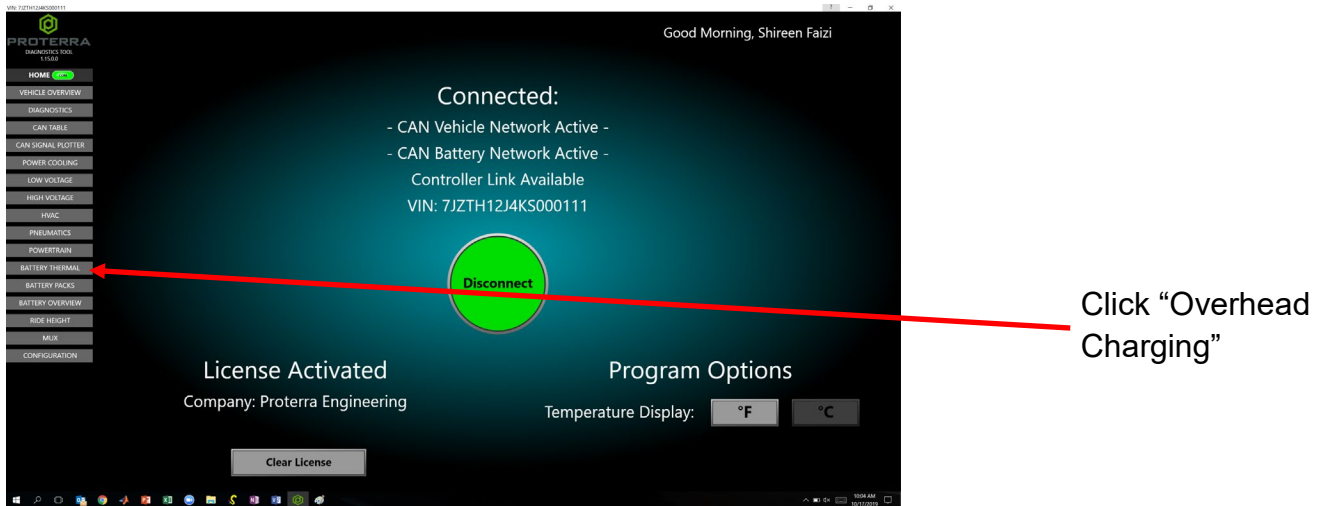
VIN: 7JZTH12J4KS000111

PROTERRA
DIAGNOSTICS TOOL
1.15.0.0

HOME
VEHICLE OVERVIEW
DIAGNOSTICS
CAN TABLE
CAN SIGNAL PLOTTER
POWER COOLING
LOW VOLTAGE
HIGH VOLTAGE
HVAC
PNEUMATICS
POWERTRAIN
BATTERY THERMAL
BATTERY PACKS
BATTERY OVERVIEW
RIDE HEIGHT
MUX
CONFIGURATION

Good Morning, Shireen Faizi

Connected:
- CAN Vehicle Network Active -
- CAN Battery Network Active -
Controller Link Available
VIN: 7JZTH12J4KS000111

Disconnect

Click “Overhead Charging”

License Activated
Company: Proterra Engineering

Program Options
Temperature Display: °F °C

Clear License

10:04 AM
10/17/2019